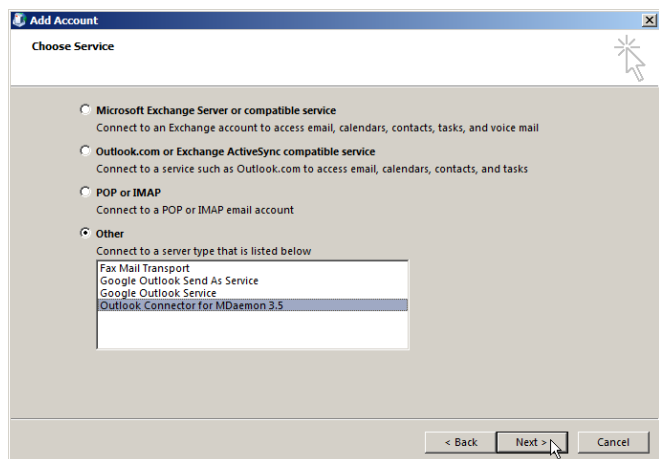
Add Account

Choose Service

Microsoft Exchange Server or compatible service
Connect to an Exchange account to access email, calendars, contacts, tasks, and voice mail

Outlook.com or Exchange ActiveSync compatible service
Connect to a service such as Outlook.com to access email, calendars, contacts, and tasks

POP or IMAP
Connect to a POP or IMAP email account

Other
Connect to a server type that is listed below

Fax Mail Transport
Google Outlook Send As Service
Google Outlook Service
Outlook Connector for MDaemon 3.5

< Back
Next >
Cancel